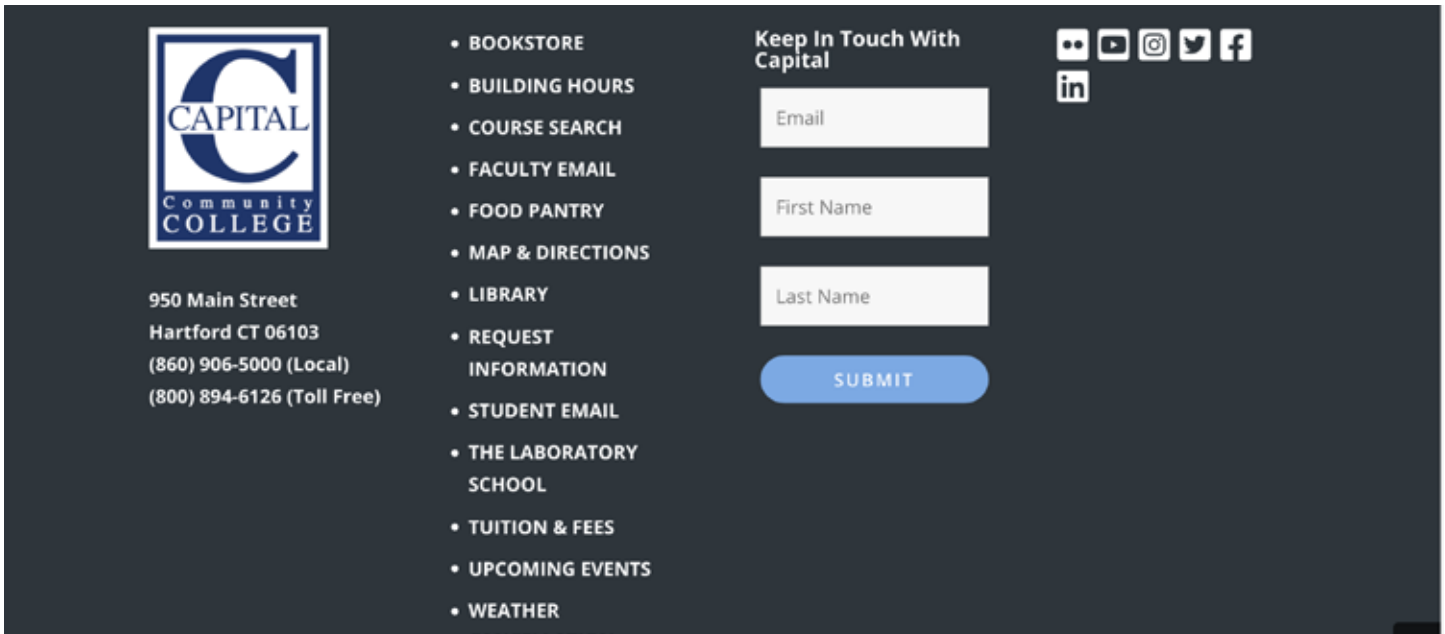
CAPITAL
Community
COLLEGE

950 Main Street
Hartford CT 06103
(860) 906-5000 (Local)
(800) 894-6126 (Toll Free)

- BOOKSTORE
- BUILDING HOURS
- COURSE SEARCH
- FACULTY EMAIL
- FOOD PANTRY
- MAP & DIRECTIONS
- LIBRARY
- REQUEST INFORMATION
- STUDENT EMAIL
- THE LABORATORY SCHOOL
- TUITION & FEES
- UPCOMING EVENTS
- WEATHER

Keep In Touch With Capital

Email

First Name

Last Name

SUBMIT